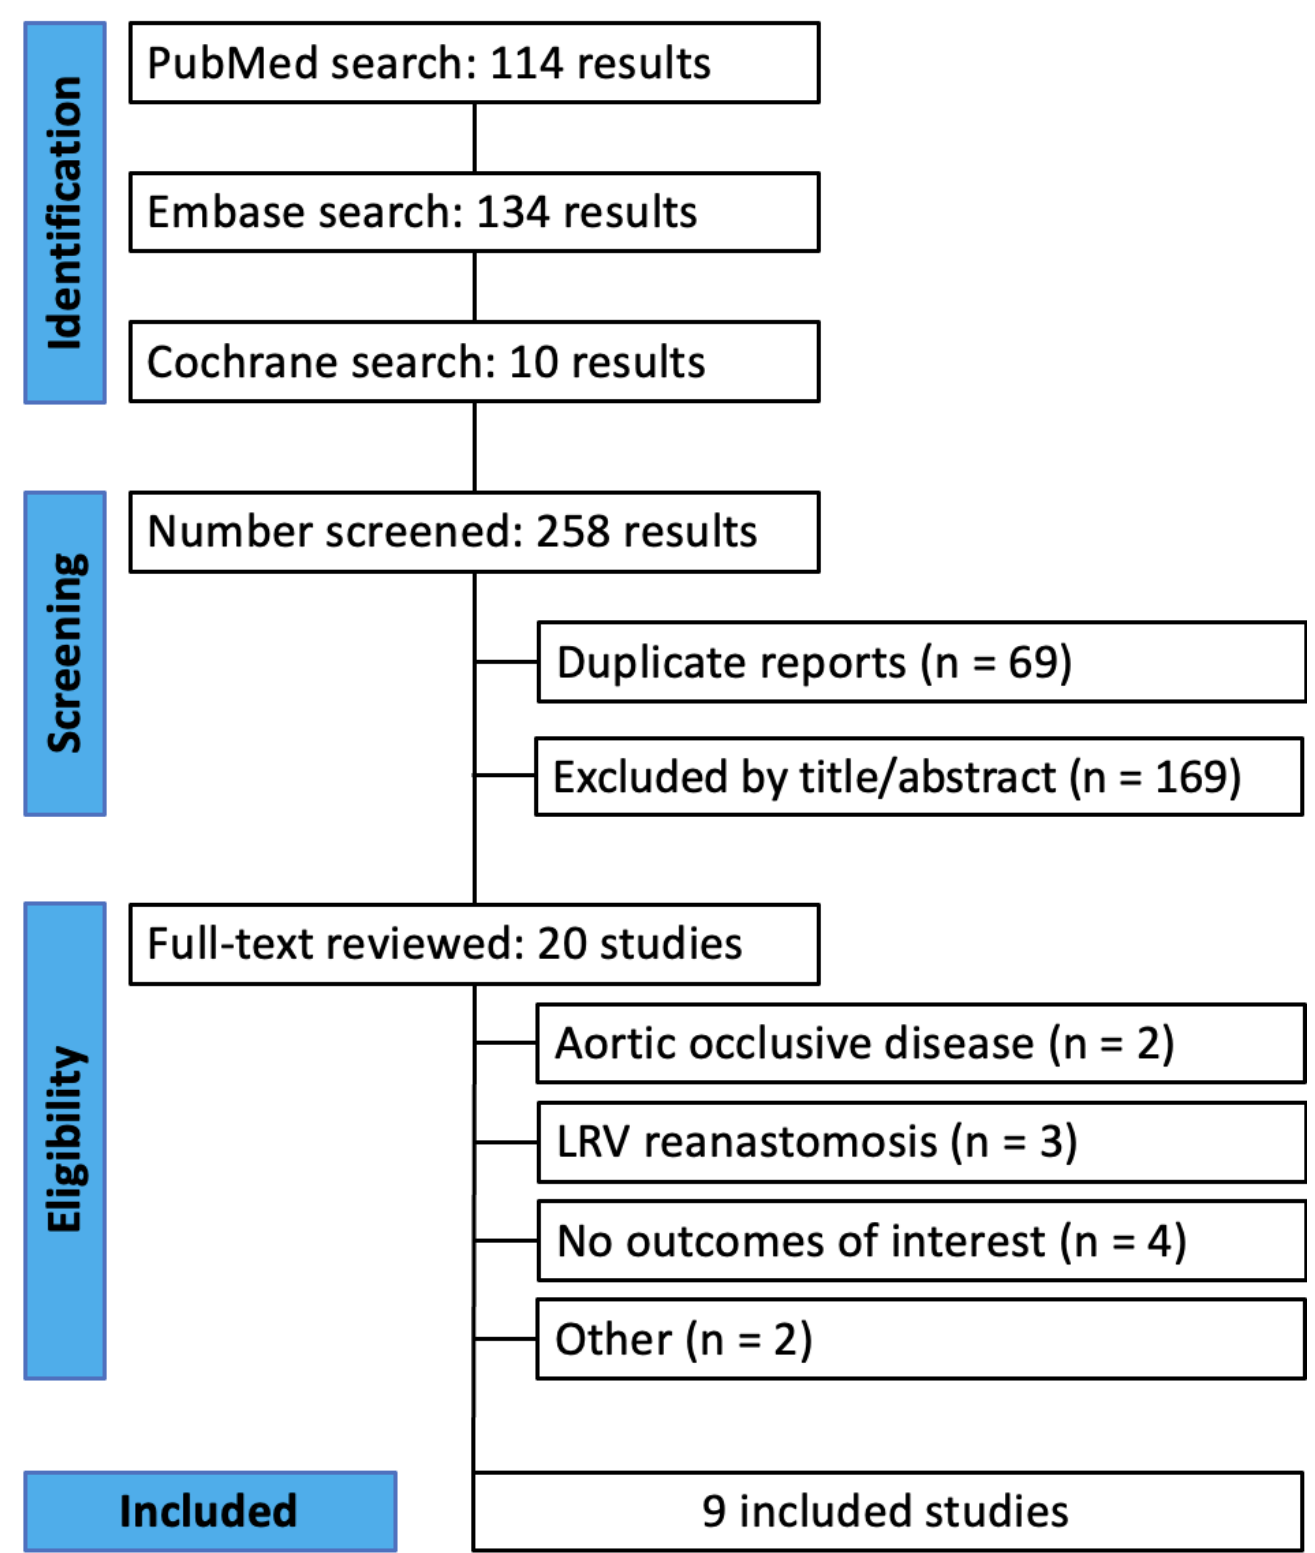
Identification

PubMed search: 114 results

Embase search: 134 results

Cochrane search: 10 results

Screening

Number screened: 258 results

Duplicate reports (n = 69)

Excluded by title/abstract (n = 169)

Eligibility

Full-text reviewed: 20 studies

Aortic occlusive disease (n = 2)

LRV reanastomosis (n = 3)

No outcomes of interest (n = 4)

Other (n = 2)

Included

9 included studies